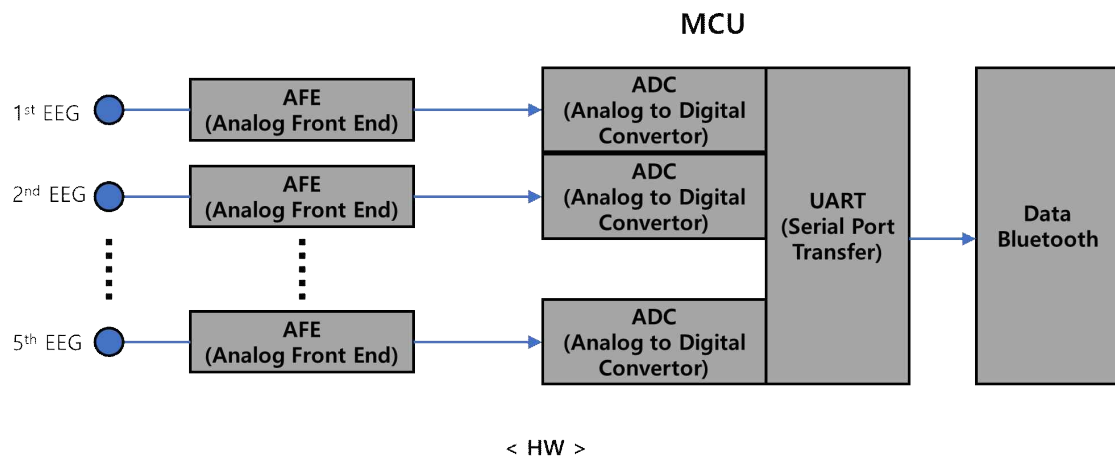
MCU

1st EEG
AFE (Analog Front End)
ADC (Analog to Digital Convertor)

2nd EEG
AFE (Analog Front End)
ADC (Analog to Digital Convertor)

UART (Serial Port Transfer)

Data Bluetooth

5th EEG
AFE (Analog Front End)
ADC (Analog to Digital Convertor)

< HW >